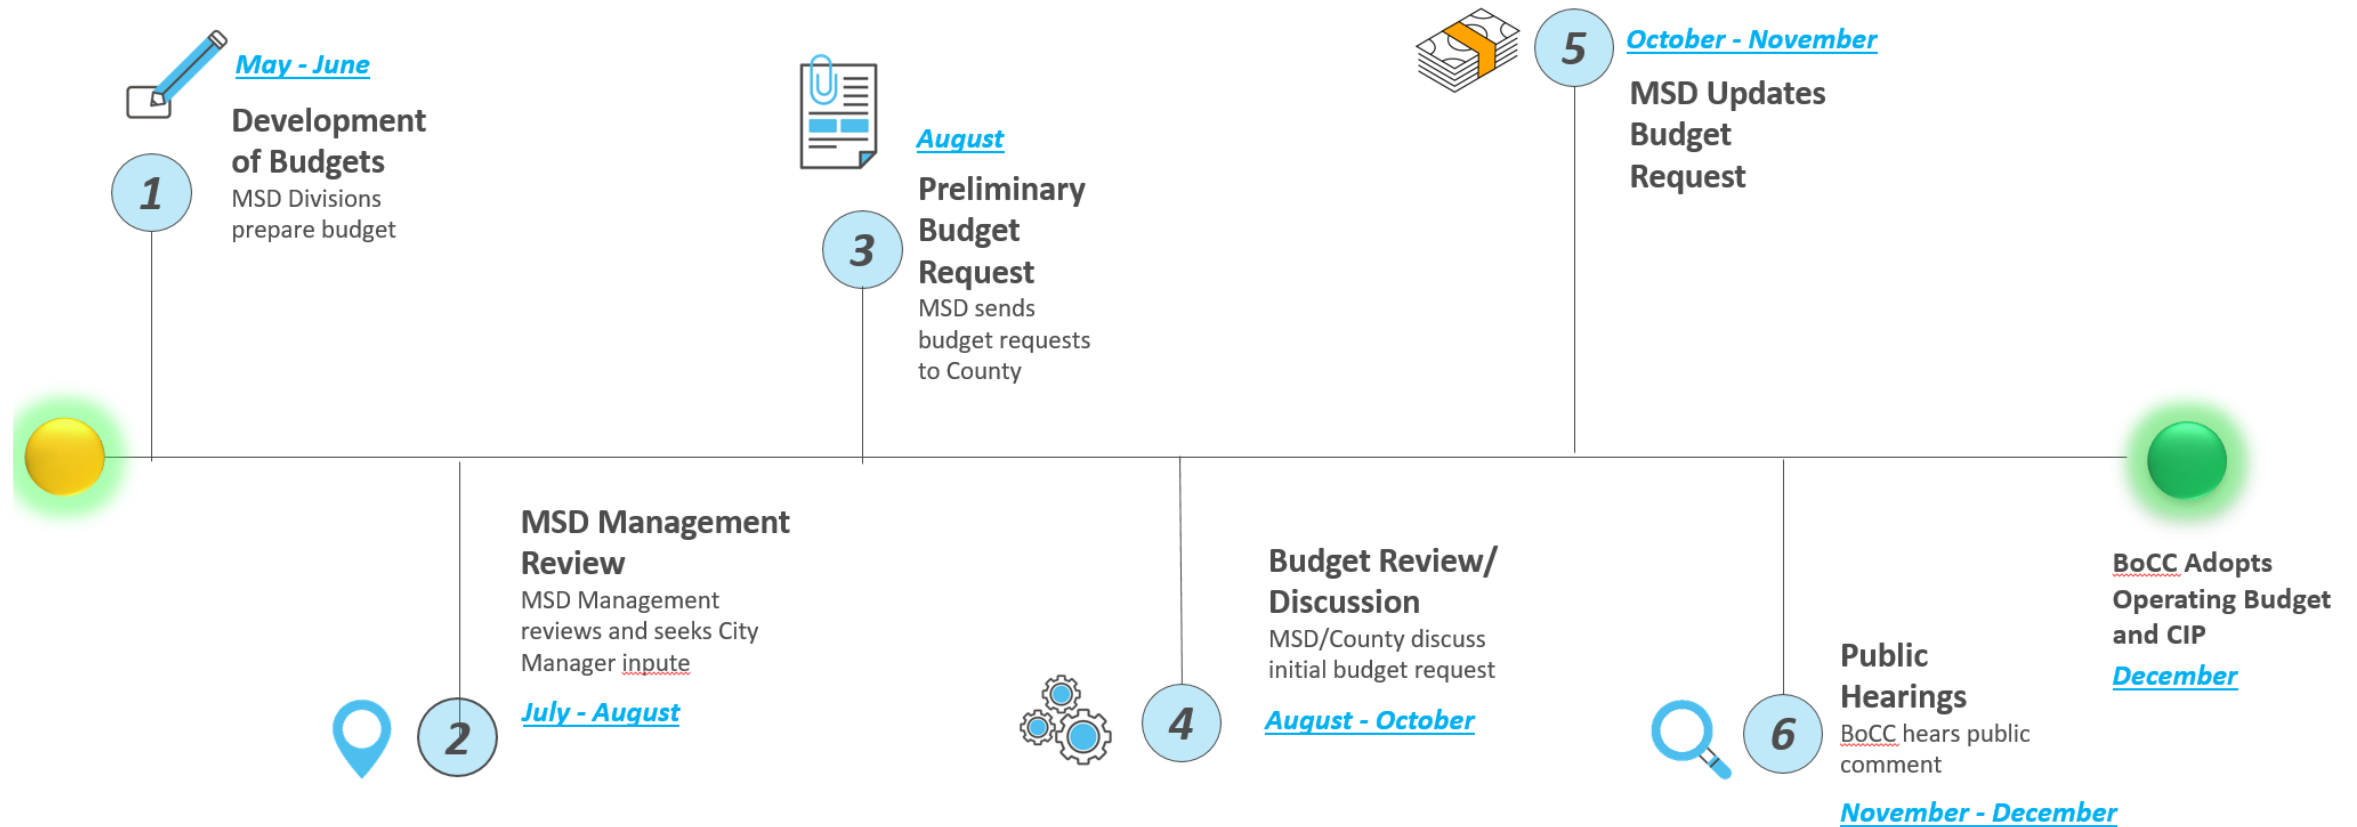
May - June

Development of Budgets

1

MSD Divisions prepare budget

August

Preliminary Budget Request

3

MSD sends budget requests to County

5

October - November

MSD Updates Budget Request

MSD Management Review

MSD Management reviews and seeks City Manager inpute

2

July - August

Budget Review/ Discussion

MSD/County discuss initial budget request

4

August - October

Public Hearings

6

BoCC hears public comment

November - December

BoCC Adopts Operating Budget and CIP

December